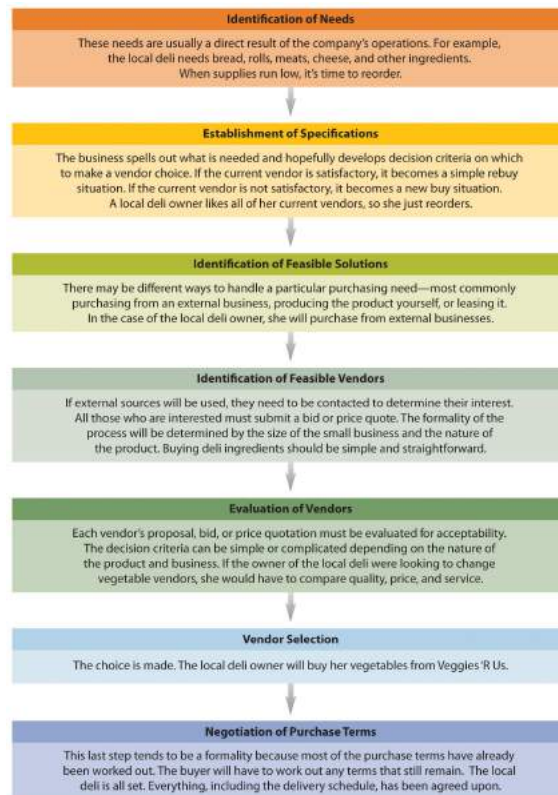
Identification of Needs

These needs are usually a direct result of the company's operations. For example, the local deli needs bread, rolls, meats, cheese, and other ingredients. When supplies run low, it's time to reorder.

Establishment of Specifications

The business spells out what is needed and hopefully develops decision criteria on which to make a vendor choice. If the current vendor is satisfactory, it becomes a simple rebuy situation. If the current vendor is not satisfactory, it becomes a new buy situation. A local deli owner likes all of her current vendors, so she just reorders.

Identification of Feasible Solutions

There may be different ways to handle a particular purchasing need—most commonly purchasing from an external business, producing the product yourself, or leasing it. In the case of the local deli owner, she will purchase from external businesses.

Identification of Feasible Vendors

If external sources will be used, they need to be contacted to determine their interest. All those who are interested must submit a bid or price quote. The formality of the process will be determined by the size of the small business and the nature of the product. Buying deli ingredients should be simple and straightforward.

Evaluation of Vendors

Each vendor's proposal, bid, or price quotation must be evaluated for acceptability. The decision criteria can be simple or complicated depending on the nature of the product and business. If the owner of the local deli were looking to change vegetable vendors, she would have to compare quality, price, and service.

Vendor Selection

The choice is made. The local deli owner will buy her vegetables from Veggies 'R Us.

Negotiation of Purchase Terms

This last step tends to be a formality because most of the purchase terms have already been worked out. The buyer will have to work out any terms that still remain. The local deli is all set. Everything, including the delivery schedule, has been agreed upon.